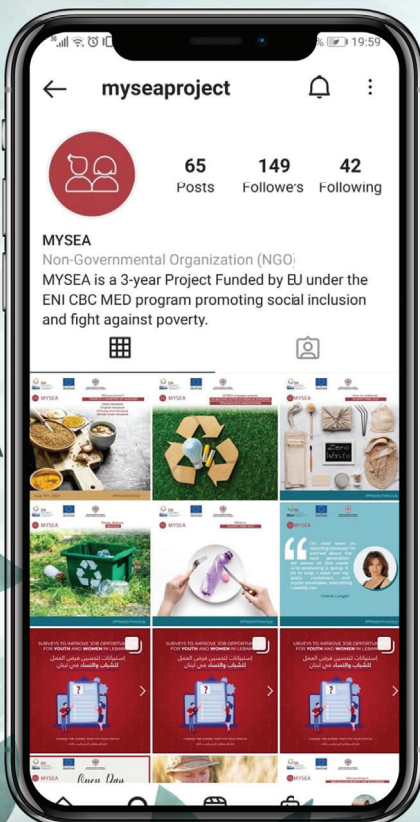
19:59

myseaproject

65
Posts

149
Followers

42
Following

MYSEA
Non-Governmental Organization (NGO)
MYSEA is a 3-year Project Funded by EU under the ENI CBC MED program promoting social inclusion and fight against poverty.

MYSEA

MYSEA

Zero Waste

MYSEA

MYSEA

SURVEYS TO IMPROVE JOB OPPORTUNITIES FOR YOUTH AND WOMEN IN LEBANON
استبيانات لتحسين فرص العمل للشباب والنساء في لبنان

SURVEYS TO IMPROVE JOB OPPORTUNITIES FOR YOUTH AND WOMEN IN LEBANON
استبيانات لتحسين فرص العمل للشباب والنساء في لبنان

SURVEYS TO IMPROVE JOB OPPORTUNITIES FOR YOUTH AND WOMEN IN LEBANON
استبيانات لتحسين فرص العمل للشباب والنساء في لبنان

Open Day

MYSEA